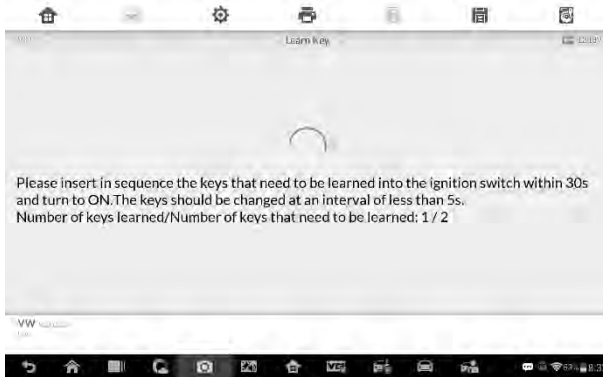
Learn Key

Please insert in sequence the keys that need to be learned into the ignition switch within 30s and turn to ON.The keys should be changed at an interval of less than 5s.
Number of keys learned/Number of keys that need to be learned: 1 / 2

VW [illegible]